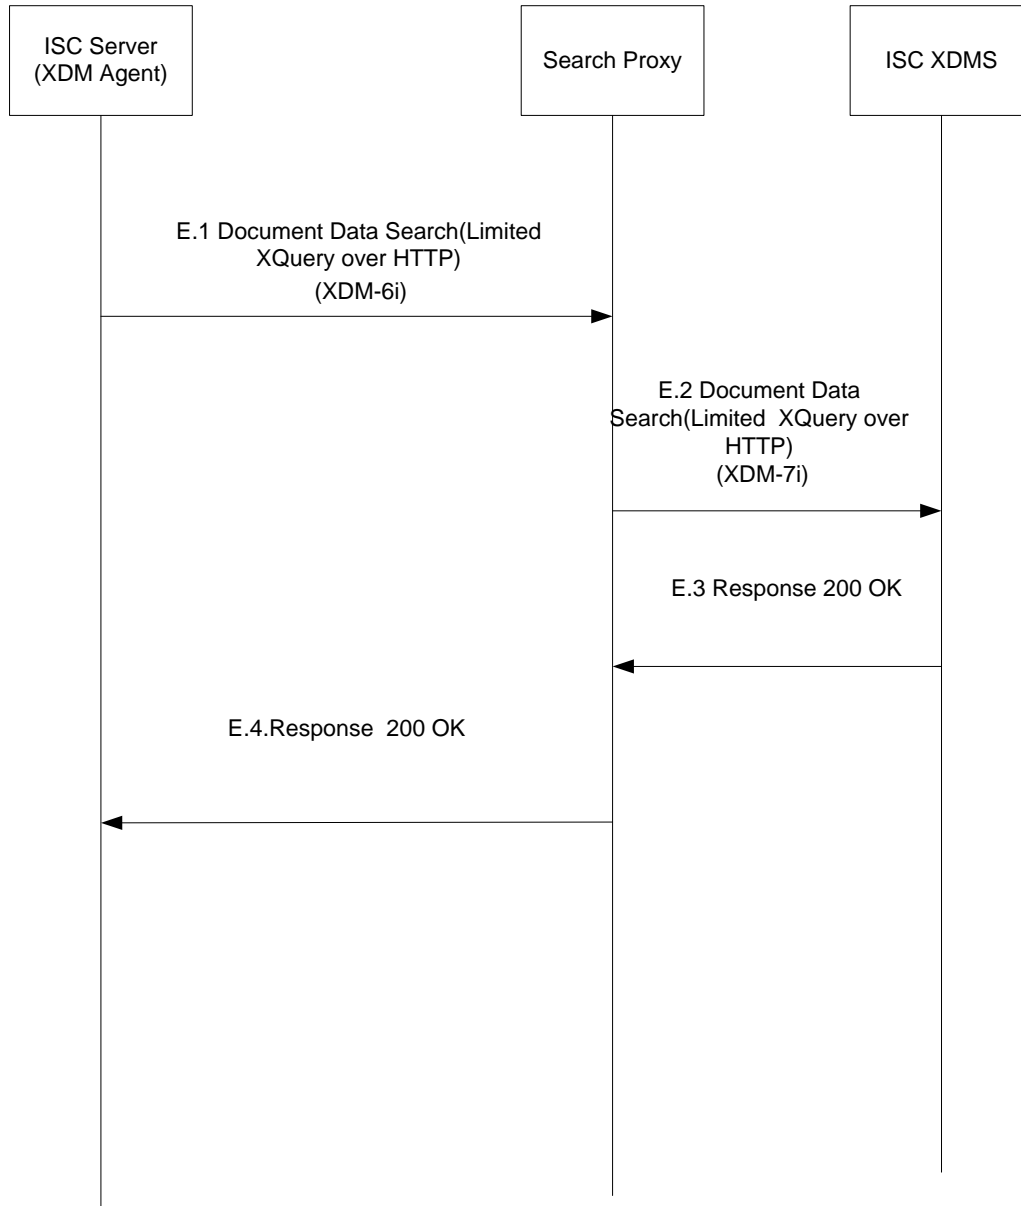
ISC Server (XDM Agent)

Search Proxy

ISC XDMS

E.1 Document Data Search(Limited XQuery over HTTP)
(XDM-6i)

E.2 Document Data Search(Limited XQuery over HTTP)
(XDM-7i)

E.3 Response 200 OK

E.4.Response 200 OK